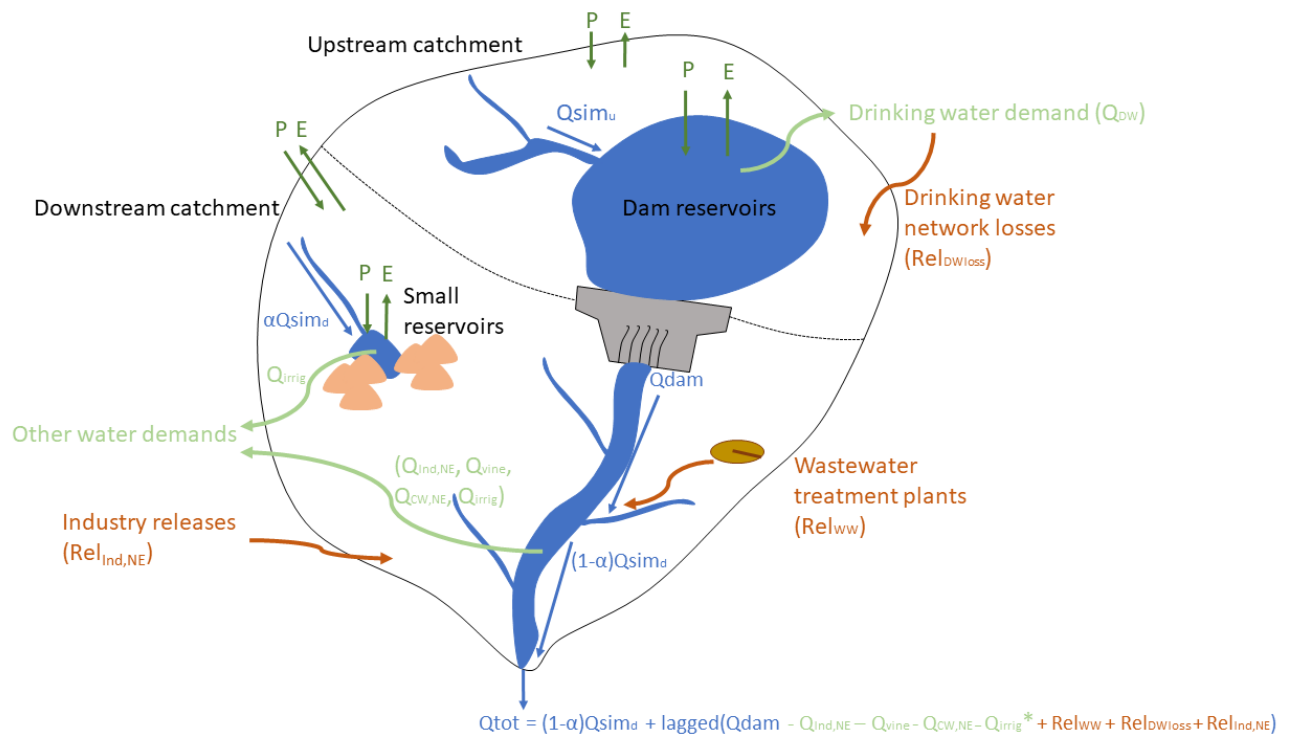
P E

Upstream catchment

P E

$Qsim_u$

Drinking water demand ($Q_{DW}$)

P E

Drinking water network losses ($Rel_{DWloss}$)

Downstream catchment

Dam reservoirs

P E

Small reservoirs

$\alpha Qsim_d$

$Q_{irrig}$

Qdam

Other water demands

Wastewater treatment plants ($Rel_{WW}$)

($Q_{Ind,NE}$, $Q_{vine}$, $Q_{CW,NE}$, $Q_{irrig}$)

Industry releases ($Rel_{Ind,NE}$)

$(1-\alpha)Qsim_d$

$Qtot = (1-\alpha)Qsim_d$ + lagged(Qdam $- Q_{Ind,NE} - Q_{vine} - Q_{CW,NE} - Q_{irrig}$* $+ Rel_{WW} + Rel_{DWloss} + Rel_{Ind,NE}$)